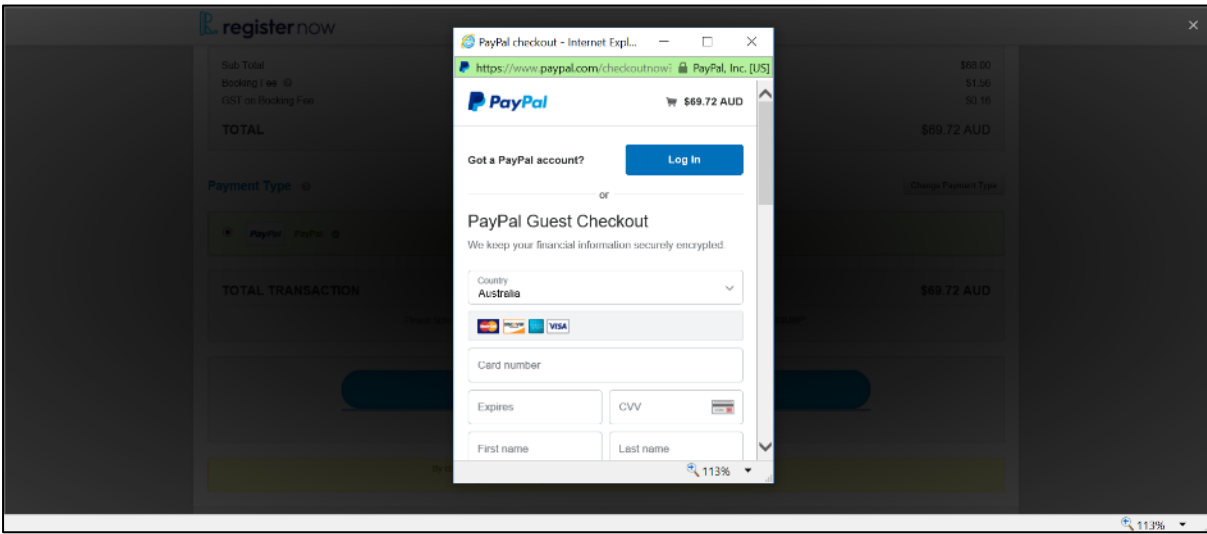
registernow

Sub Total $68.00
Booking Fee $1.56
GST on Booking Fee $0.16
TOTAL $69.72 AUD

Payment Type

Change Payment Type

PayPal PayPal

TOTAL TRANSACTION $69.72 AUD

PayPal checkout - Internet Expl...
https://www.paypal.com/checkoutnow PayPal, Inc. [US]

PayPal
$69.72 AUD

Got a PayPal account?
Log In

or

PayPal Guest Checkout
We keep your financial information securely encrypted.

Country
Australia

VISA

Card number

Expires
CVV

First name
Last name

113%

113%